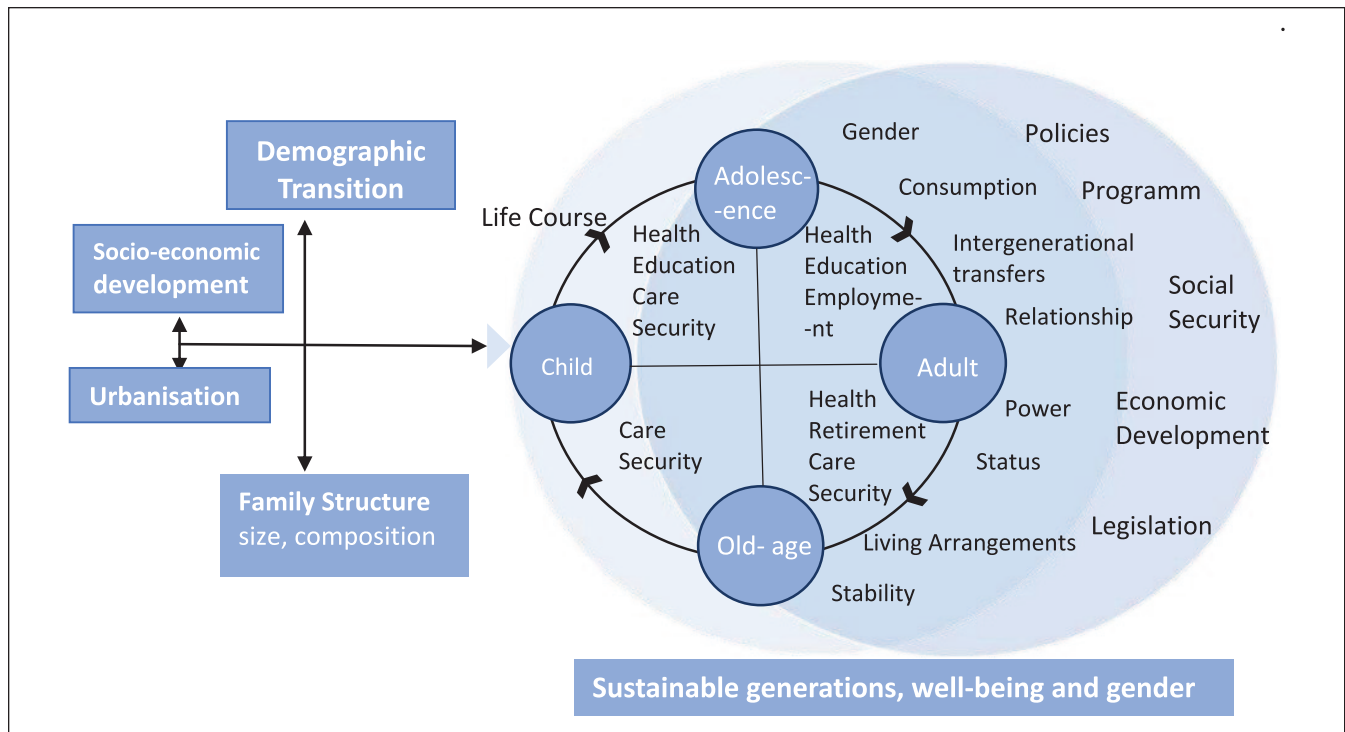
Demographic Transition

Socio-economic development

Urbanisation

Family Structure size, composition

Life Course

Adolesc- -ence

Child

Adult

Old- age

Health
Education
Care
Security

Health
Education
Employme- -nt

Care
Security

Health
Retirement
Care
Security

Gender

Consumption

Intergenerational transfers

Relationship

Power

Status

Living Arrangements

Stability

Policies

Programm

Social Security

Economic Development

Legislation

Sustainable generations, well-being and gender